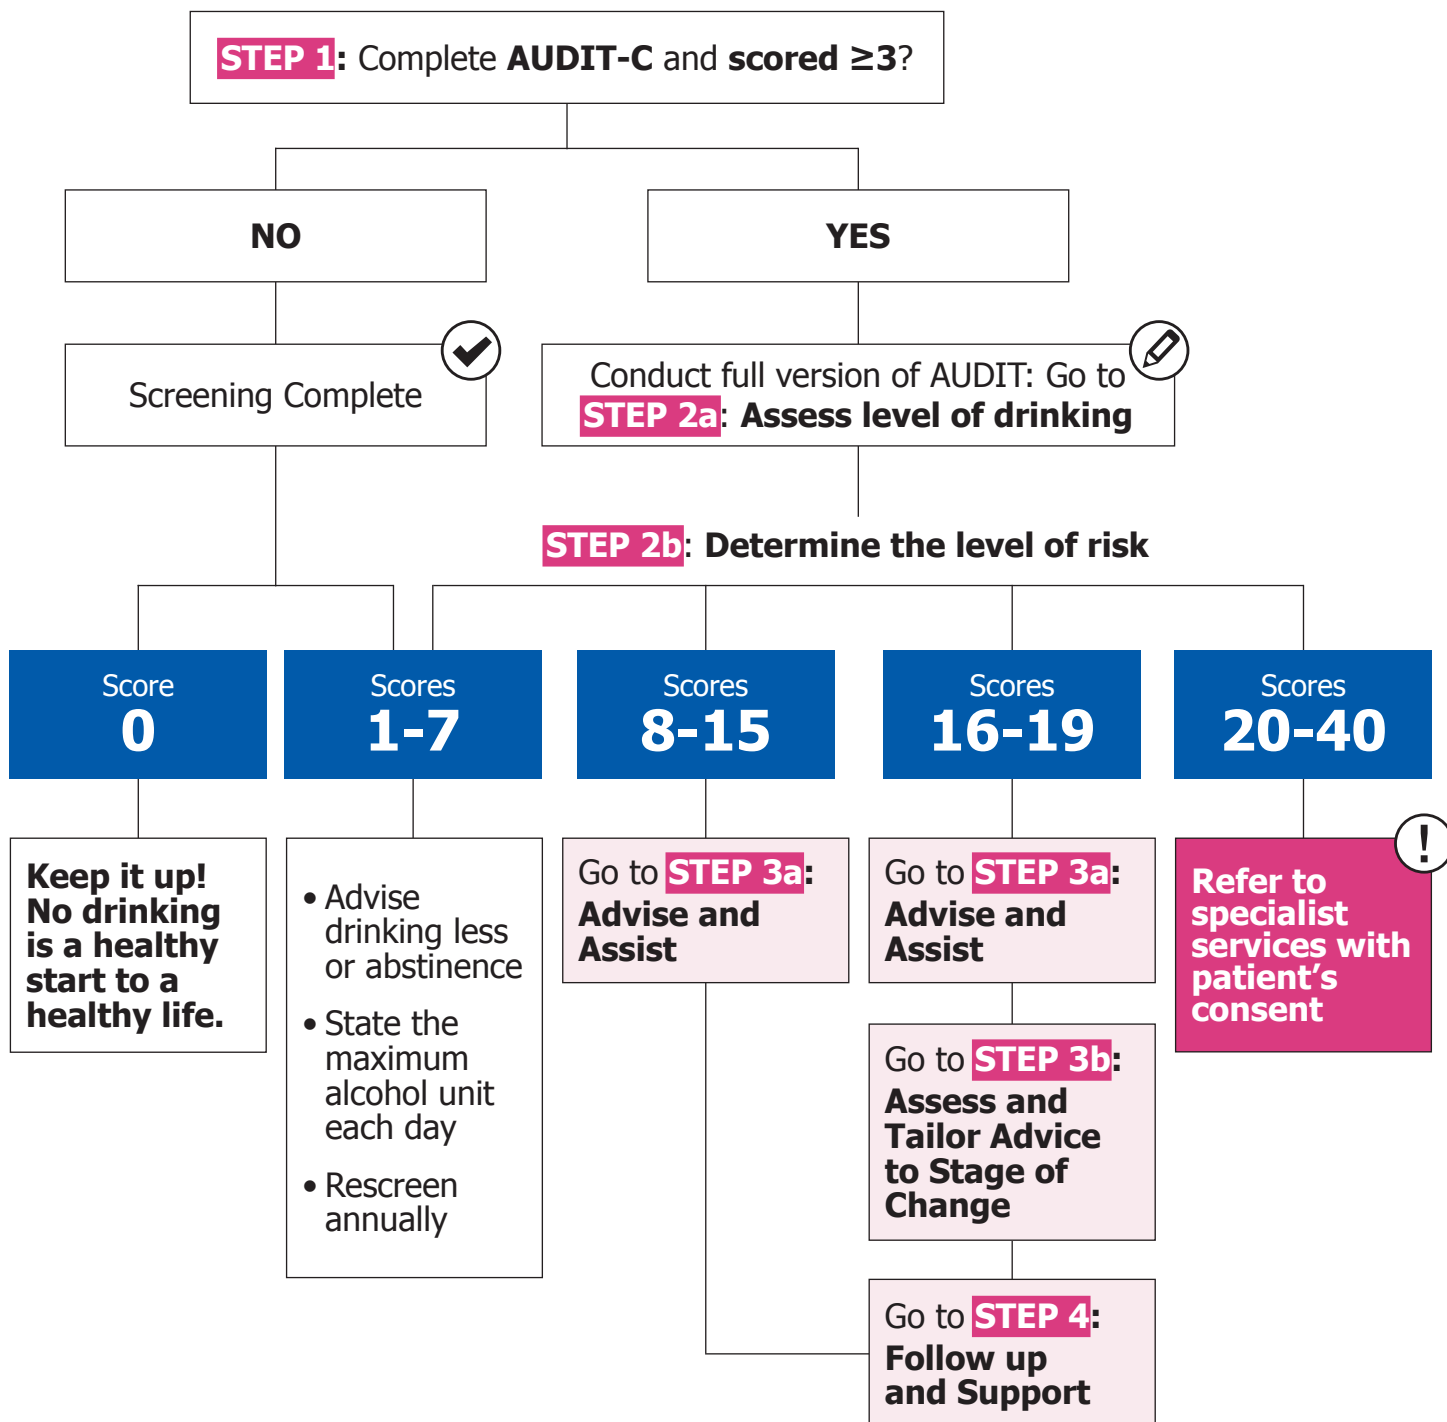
STEP 1: Complete AUDIT-C and scored $\geq 3$?

NO

YES

Screening Complete

Conduct full version of AUDIT: Go to STEP 2a: Assess level of drinking

STEP 2b: Determine the level of risk

Score 0

Scores 1-7

Scores 8-15

Scores 16-19

Scores 20-40

Keep it up! No drinking is a healthy start to a healthy life.

• Advise drinking less or abstinence
• State the maximum alcohol unit each day
• Rescreen annually

Go to STEP 3a: Advise and Assist

Go to STEP 3a: Advise and Assist

Refer to specialist services with patient's consent

Go to STEP 3b: Assess and Tailor Advice to Stage of Change

Go to STEP 4: Follow up and Support